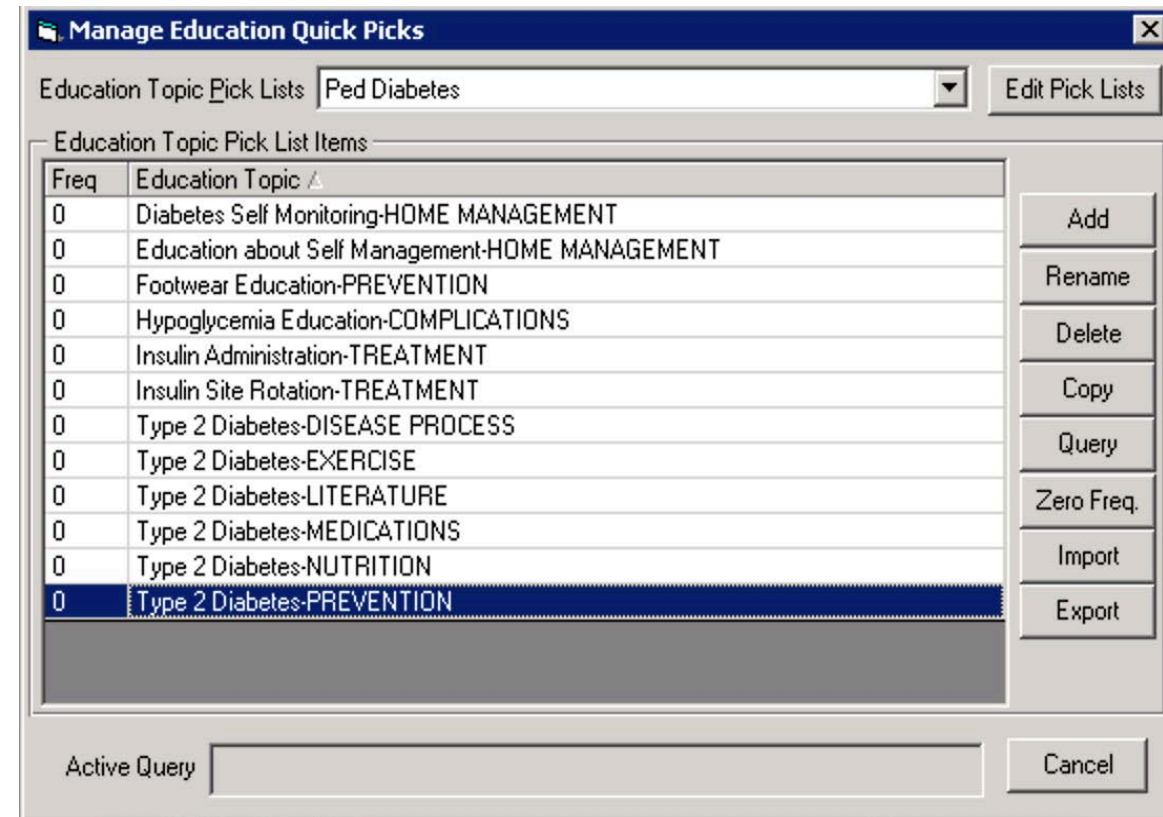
Manage Education Quick Picks

Education Topic Pick Lists Ped Diabetes

Edit Pick Lists

Education Topic Pick List Items

| Freq | Education Topic |
|---|---|
| 0 | Diabetes Self Monitoring-HOME MANAGEMENT |
| 0 | Education about Self Management-HOME MANAGEMENT |
| 0 | Footwear Education-PREVENTION |
| 0 | Hypoglycemia Education-COMPLICATIONS |
| 0 | Insulin Administration-TREATMENT |
| 0 | Insulin Site Rotation-TREATMENT |
| 0 | Type 2 Diabetes-DISEASE PROCESS |
| 0 | Type 2 Diabetes-EXERCISE |
| 0 | Type 2 Diabetes-LITERATURE |
| 0 | Type 2 Diabetes-MEDICATIONS |
| 0 | Type 2 Diabetes-NUTRITION |
| 0 | Type 2 Diabetes-PREVENTION |

Add
Rename
Delete
Copy
Query
Zero Freq.
Import
Export

Active Query

Cancel